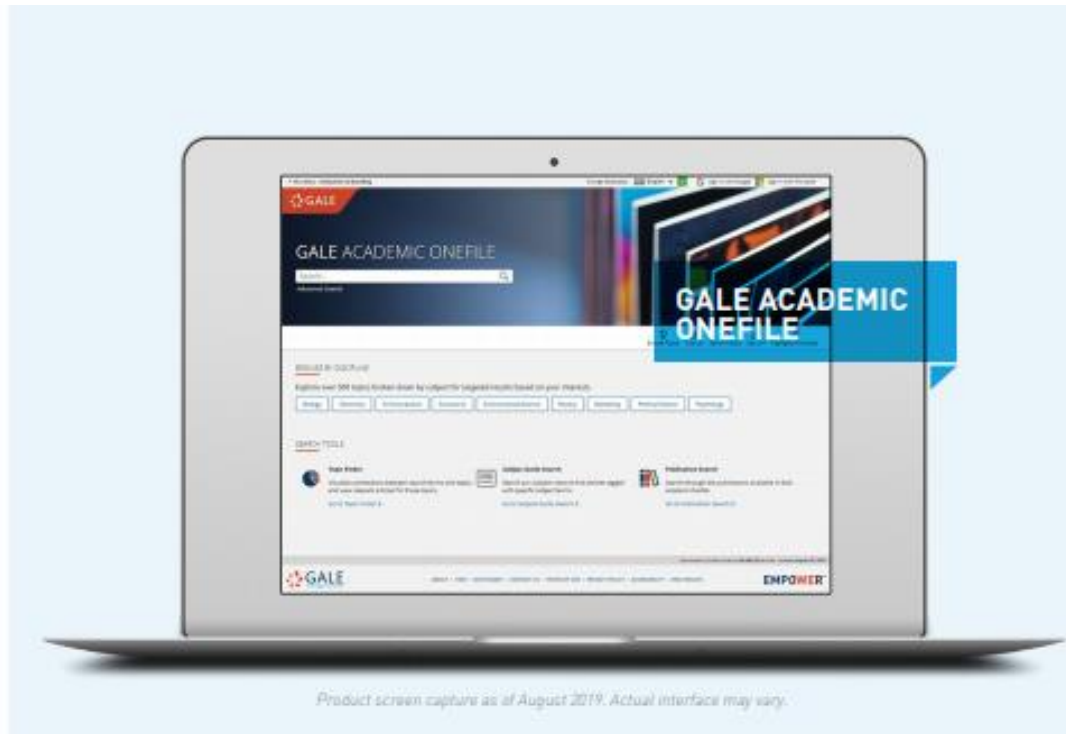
GALE

GALE ACADEMIC ONEFILE

Search...

Advanced Search

GALE ACADEMIC ONEFILE

BROWSE BY DISCIPLINE

Explore over 300 topics broken down by subject for targeted results based on your interests.

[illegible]

SEARCH TOOLS

Topic Finder

Subject Guide Search

Publication Search

GALE

EMPOWER

Product screen capture as of August 2019. Actual interface may vary.